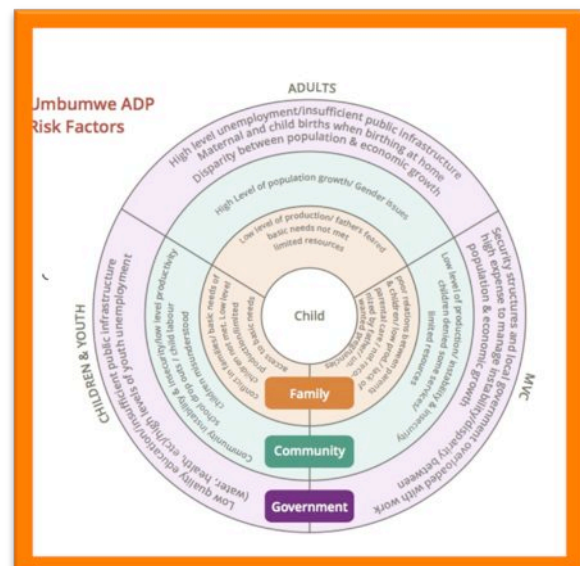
Umbumwe ADP Risk Factors

ADULTS

High level unemployment/insufficient public infrastructure
Maternal and child births when birthing at home
Disparity between population & economic growth

High Level of population growth/ Gender issues

Low level of production/ fathers feared basic needs not met limited resources

Child

MVC

Security structures and local government high expense to manage instability/disparity between population & economic growth overloaded with work

Low level of production/ instability & insecurity children denied some services/ limited resources

poor relations between parents & children/ low production/ parental care not fully implemented/ lack of skilled by father/ unwanted pregnancies

CHILDREN & YOUTH

Low quality education/insufficient public infrastructure (water, health, etc)/high levels of youth unemployment

Community instability & insecurity/low level productivity school drop-outs / child labour

conflict in families/ basic needs of children not understood

access to basic needs production limited / Low level

Family

Community

Government